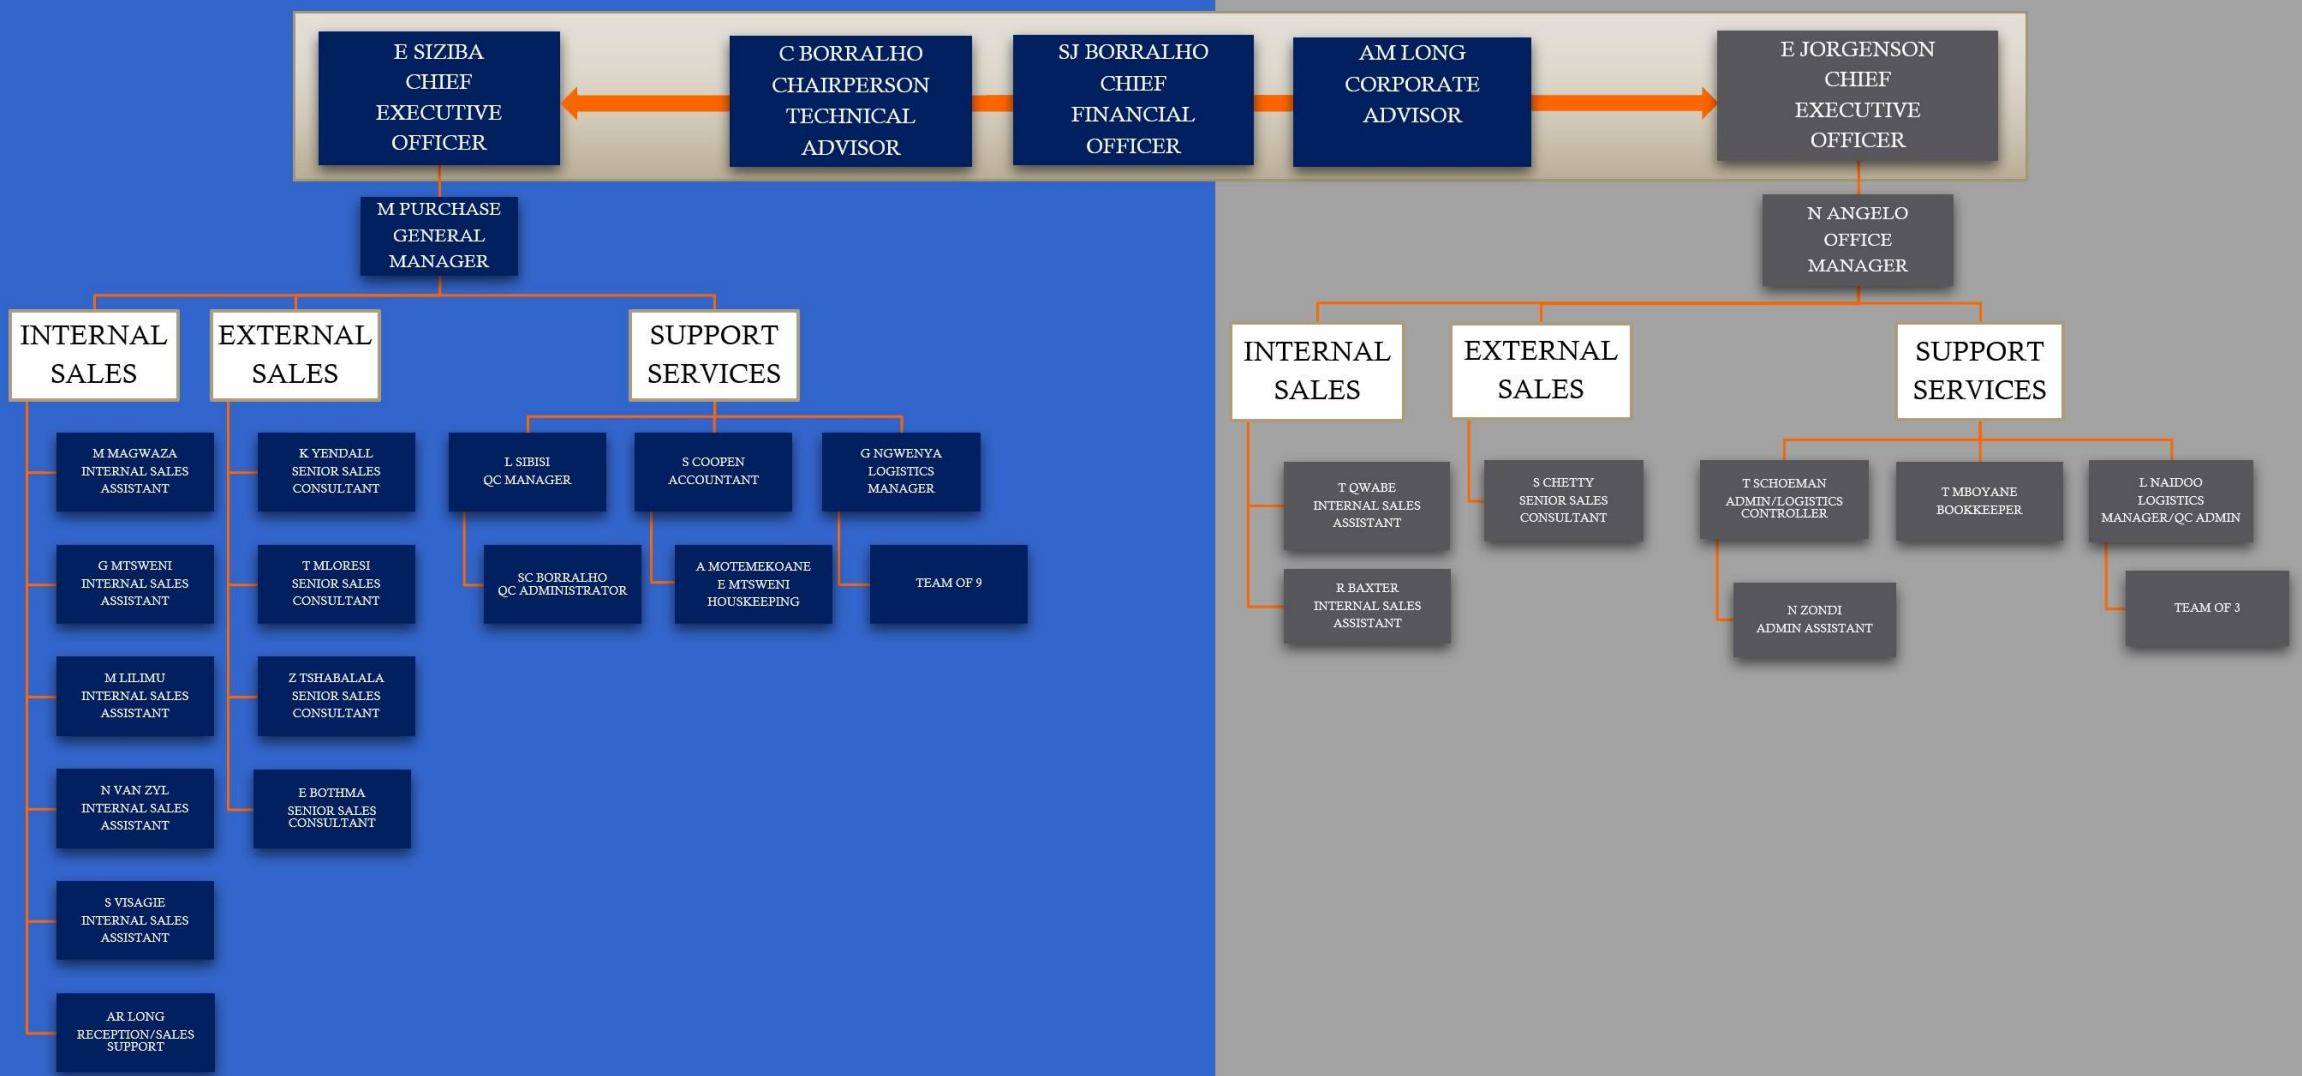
E SIZIBA
CHIEF
EXECUTIVE
OFFICER

C BORRALHO
CHAIRPERSON
TECHNICAL
ADVISOR

SJ BORRALHO
CHIEF
FINANCIAL
OFFICER

AM LONG
CORPORATE
ADVISOR

E JORGENSON
CHIEF
EXECUTIVE
OFFICER

M PURCHASE
GENERAL
MANAGER

INTERNAL SALES

EXTERNAL SALES

SUPPORT SERVICES

M MAGWAZA
INTERNAL SALES
ASSISTANT

G MTSWENI
INTERNAL SALES
ASSISTANT

M LILIMU
INTERNAL SALES
ASSISTANT

N VAN ZYL
INTERNAL SALES
ASSISTANT

S VISAGIE
INTERNAL SALES
ASSISTANT

AR LONG
RECEPTION/SALES
SUPPORT

K YENDALL
SENIOR SALES
CONSULTANT

T MLORESI
SENIOR SALES
CONSULTANT

Z TSHABALALA
SENIOR SALES
CONSULTANT

E BOTHMA
SENIOR SALES
CONSULTANT

L SIBISI
QC MANAGER

S COOPEN
ACCOUNTANT

G NGWENYA
LOGISTICS
MANAGER

SC BORRALHO
QC ADMINISTRATOR

A MOTEMEKOANE
E MTSWENI
HOUSKEEPING

TEAM OF 9

N ANGELO
OFFICE
MANAGER

INTERNAL SALES

EXTERNAL SALES

SUPPORT SERVICES

T QWABE
INTERNAL SALES
ASSISTANT

R BAXTER
INTERNAL SALES
ASSISTANT

S CHETTY
SENIOR SALES
CONSULTANT

T SCHOEMAN
ADMIN/LOGISTICS
CONTROLLER

N ZONDI
ADMIN ASSISTANT

T MBOYANE
BOOKKEEPER

L NAIDOO
LOGISTICS
MANAGER/QC ADMIN

TEAM OF 3